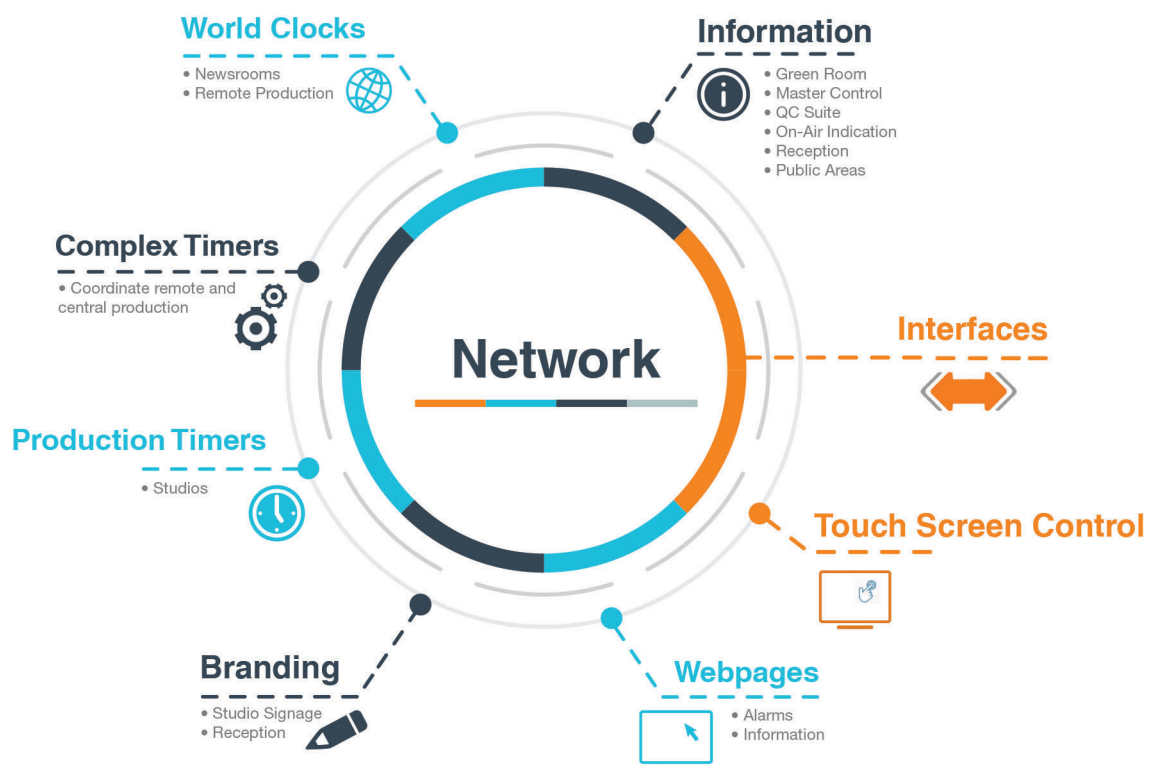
World Clocks
• Newsrooms
• Remote Production

Information
• Green Room
• Master Control
• QC Suite
• On-Air Indication
• Reception
• Public Areas

Complex Timers
• Coordinate remote and central production

Network

Interfaces

Production Timers
• Studios

Touch Screen Control

Branding
• Studio Signage
• Reception

Webpages
• Alarms
• Information